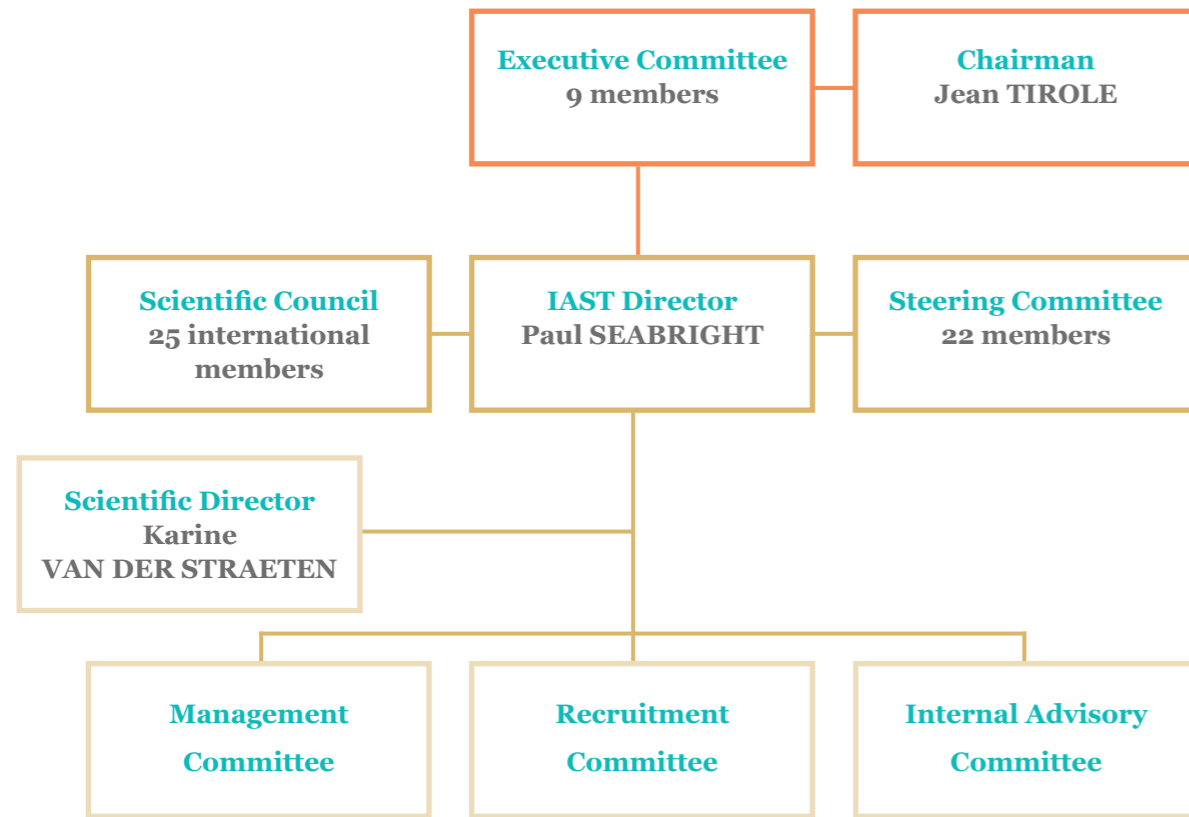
Executive Committee
9 members

Chairman
Jean TIROLE

Scientific Council
25 international members

IAST Director
Paul SEABRIGHT

Steering Committee
22 members

Scientific Director
Karine
VAN DER STRAETEN

Management Committee

Recruitment Committee

Internal Advisory Committee